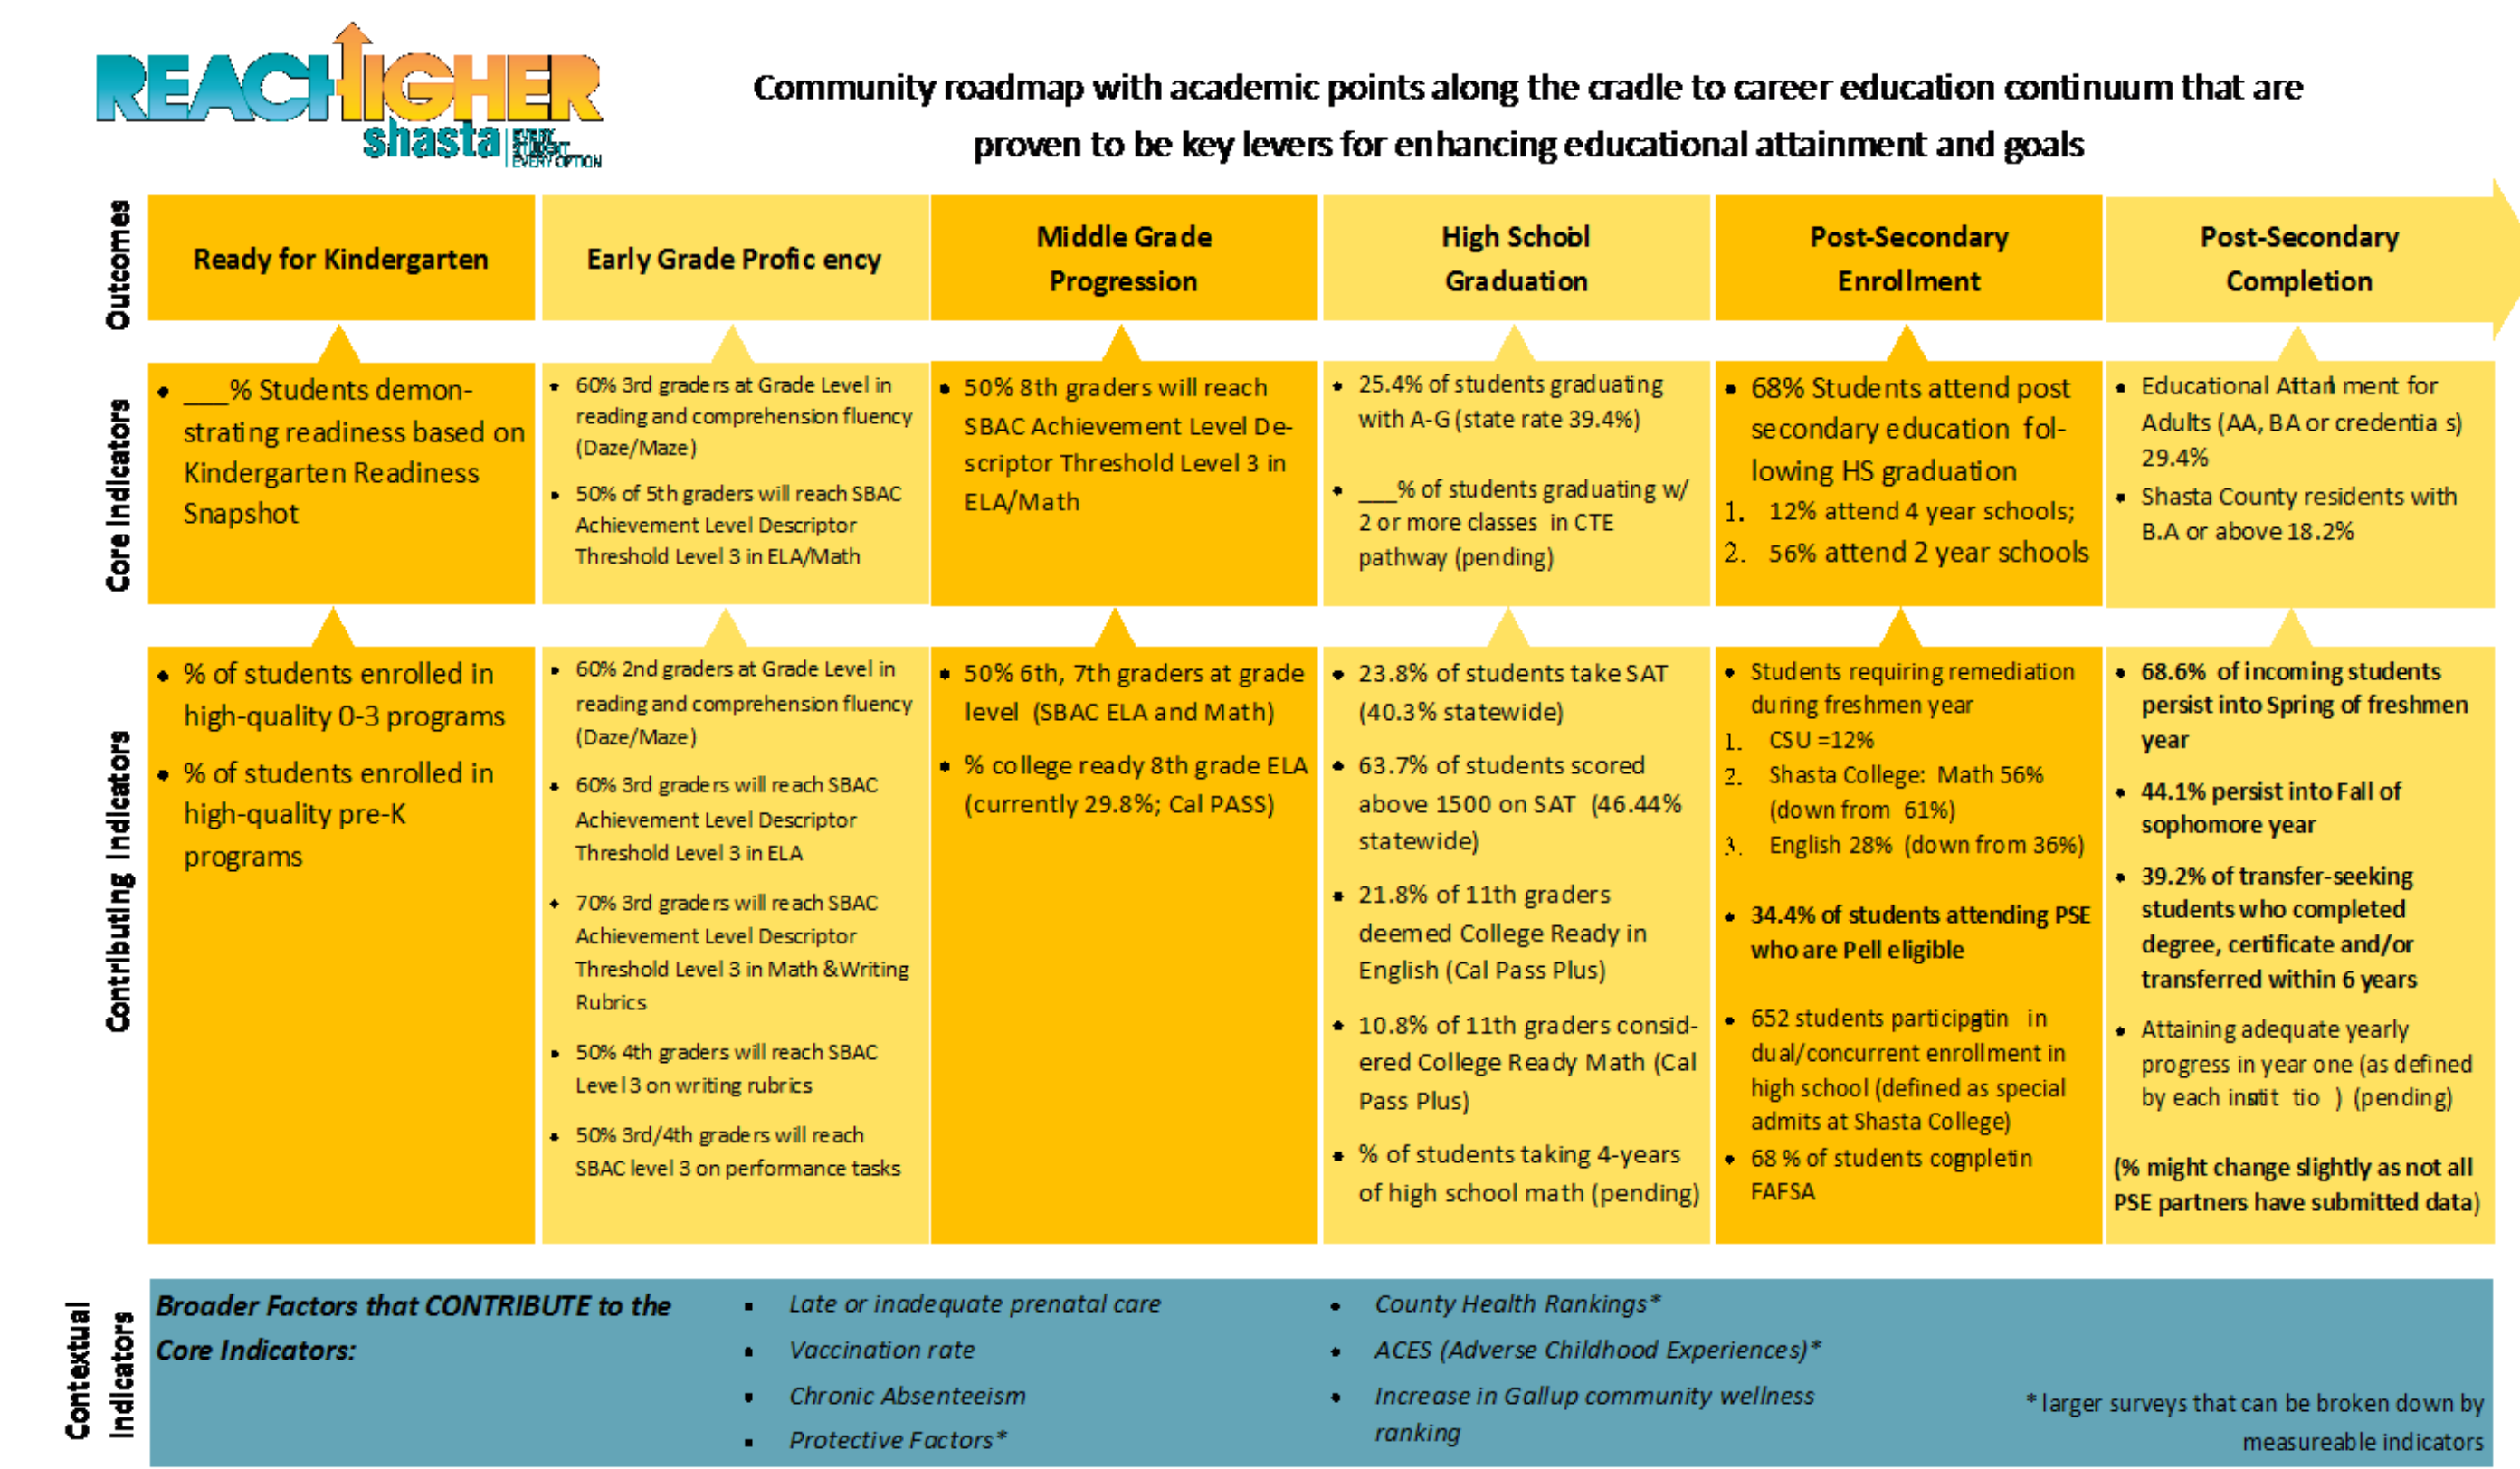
REACH HIGHER shasta EVERY STUDENT EVERY OPTION

Community roadmap with academic points along the cradle to career education continuum that are proven to be key levers for enhancing educational attainment and goals

Outcomes

| Ready for Kindergarten | Early Grade Profic ency | Middle Grade Progression | High Schobl Graduation | Post-Secondary Enrollment | Post-Secondary Completion |
|---|---|---|---|---|---|

Core Indicators

| • ___% Students demonstrating readiness based on Kindergarten Readiness Snapshot | • 60% 3rd graders at Grade Level in reading and comprehension fluency (Daze/Maze) • 50% of 5th graders will reach SBAC Achievement Level Descriptor Threshold Level 3 in ELA/Math | • 50% 8th graders will reach SBAC Achievement Level Descriptor Threshold Level 3 in ELA/Math | • 25.4% of students graduating with A-G (state rate 39.4%) • ___% of students graduating w/ 2 or more classes in CTE pathway (pending) | • 68% Students attend post secondary education following HS graduation 1. 12% attend 4 year schools; 2. 56% attend 2 year schools | • Educational Attai ment for Adults (AA, BA or credentia s) 29.4% • Shasta County residents with B.A or above 18.2% |
|---|---|---|---|---|---|

Contributing Indicators

| • % of students enrolled in high-quality 0-3 programs • % of students enrolled in high-quality pre-K programs | • 60% 2nd graders at Grade Level in reading and comprehension fluency (Daze/Maze) • 60% 3rd graders will reach SBAC Achievement Level Descriptor Threshold Level 3 in ELA • 70% 3rd graders will reach SBAC Achievement Level Descriptor Threshold Level 3 in Math &Writing Rubrics • 50% 4th graders will reach SBAC Level 3 on writing rubrics • 50% 3rd/4th graders will reach SBAC level 3 on performance tasks | • 50% 6th, 7th graders at grade level (SBAC ELA and Math) • % college ready 8th grade ELA (currently 29.8%; Cal PASS) | • 23.8% of students take SAT (40.3% statewide) • 63.7% of students scored above 1500 on SAT (46.44% statewide) • 21.8% of 11th graders deemed College Ready in English (Cal Pass Plus) • 10.8% of 11th graders considered College Ready Math (Cal Pass Plus) • % of students taking 4-years of high school math (pending) | • Students requiring remediation during freshmen year 1. CSU =12% 2. Shasta College: Math 56% (down from 61%) 3. English 28% (down from 36%) • 34.4% of students attending PSE who are Pell eligible • 652 students participatin in dual/concurrent enrollment in high school (defined as special admits at Shasta College) • 68 % of students completin FAFSA | • 68.6% of incoming students persist into Spring of freshmen year • 44.1% persist into Fall of sophomore year • 39.2% of transfer-seeking students who completed degree, certificate and/or transferred within 6 years • Attaining adequate yearly progress in year one (as defined by each insti tio ) (pending) (% might change slightly as not all PSE partners have submitted data) |
|---|---|---|---|---|---|

Contextual Indicators

Broader Factors that CONTRIBUTE to the Core Indicators:

• Late or inadequate prenatal care
• Vaccination rate
• Chronic Absenteeism
• Protective Factors*

• County Health Rankings*
• ACES (Adverse Childhood Experiences)*
• Increase in Gallup community wellness ranking

* larger surveys that can be broken down by measureable indicators